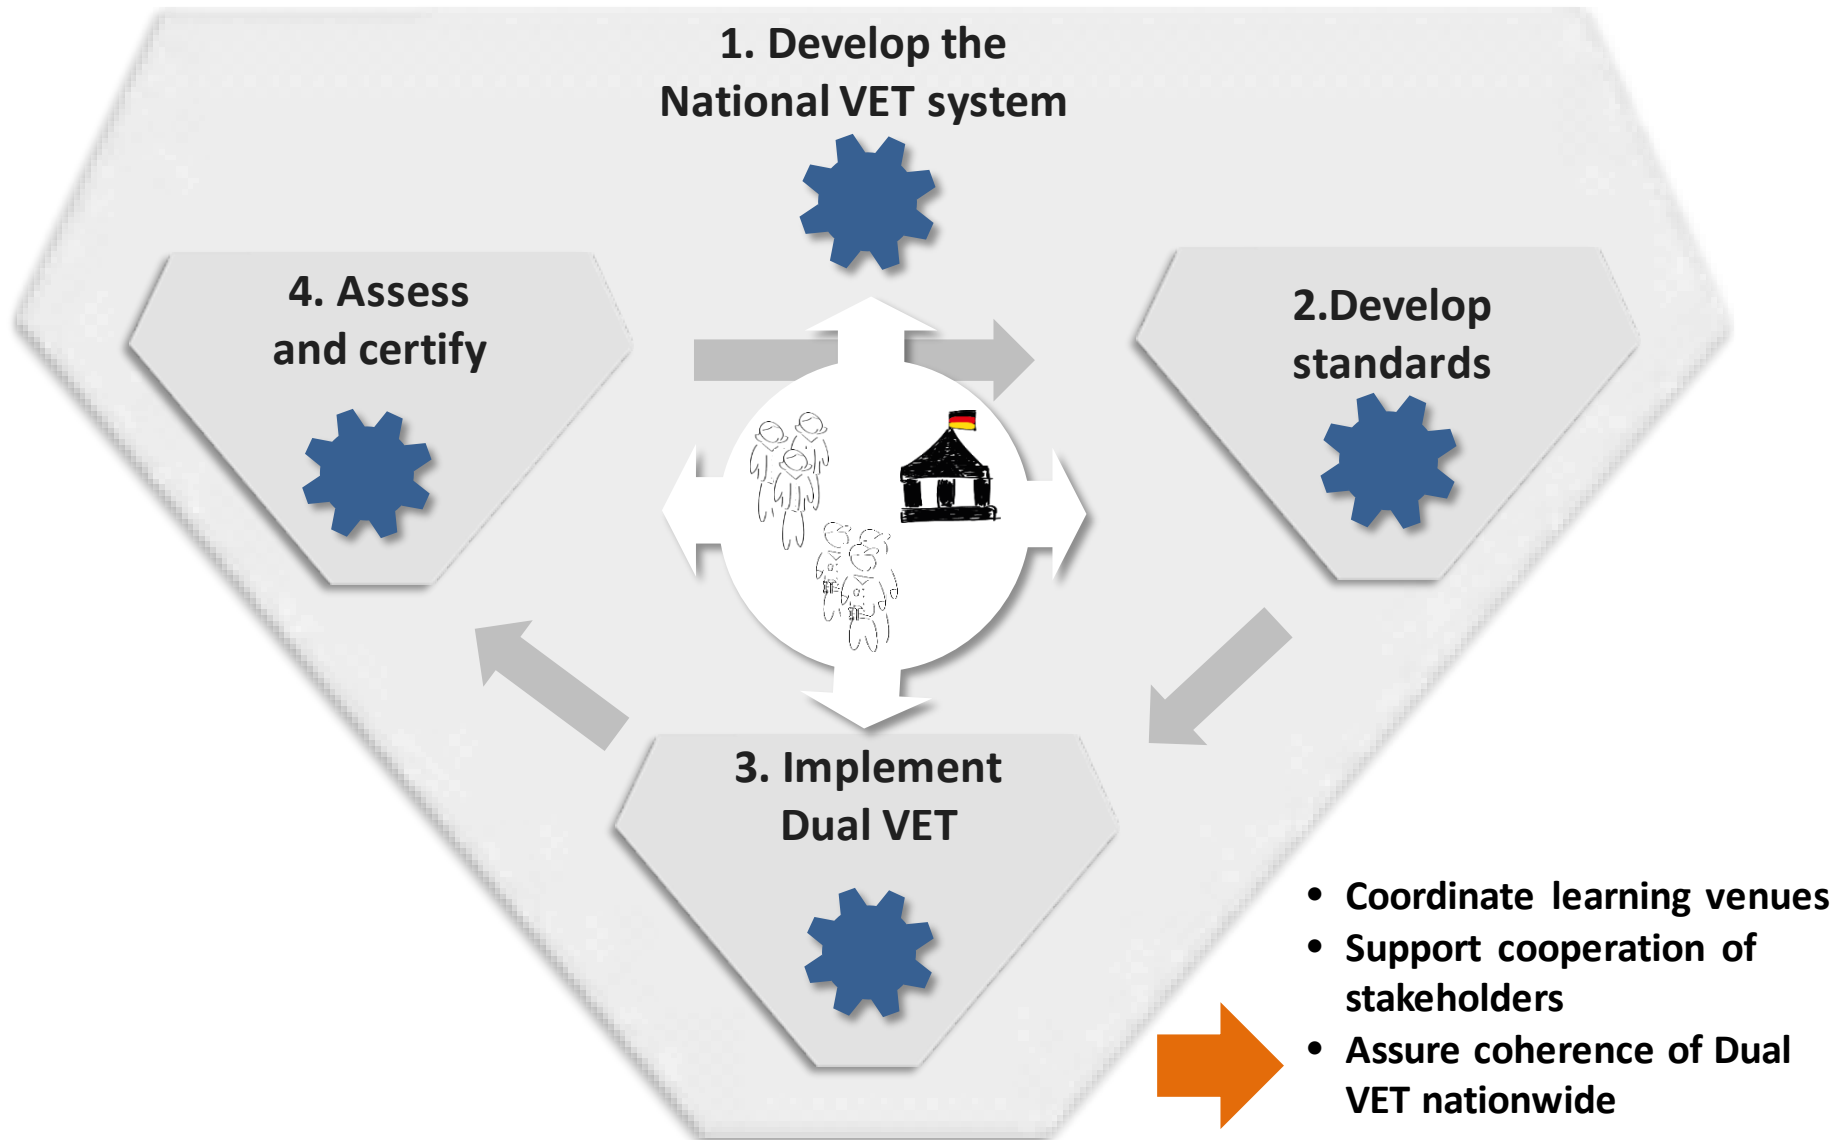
1. Develop the National VET system

4. Assess and certify

2.Develop standards

3. Implement Dual VET

- Coordinate learning venues
- Support cooperation of stakeholders
- Assure coherence of Dual VET nationwide